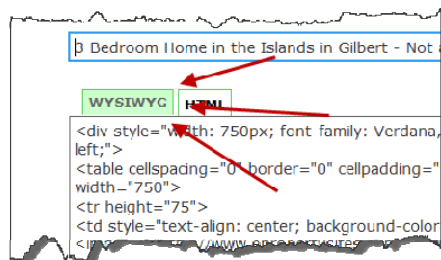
3 Dedroom Home in the Islands in Gilbert - Not a

WYSIWYG HTML

<div style="width: 750px; font family: Verdana,
left;">
<table cellspacing="0" border="0" cellpadding="
width="750">
<tr height="75">
<td style="text-align: center; background-color
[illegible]